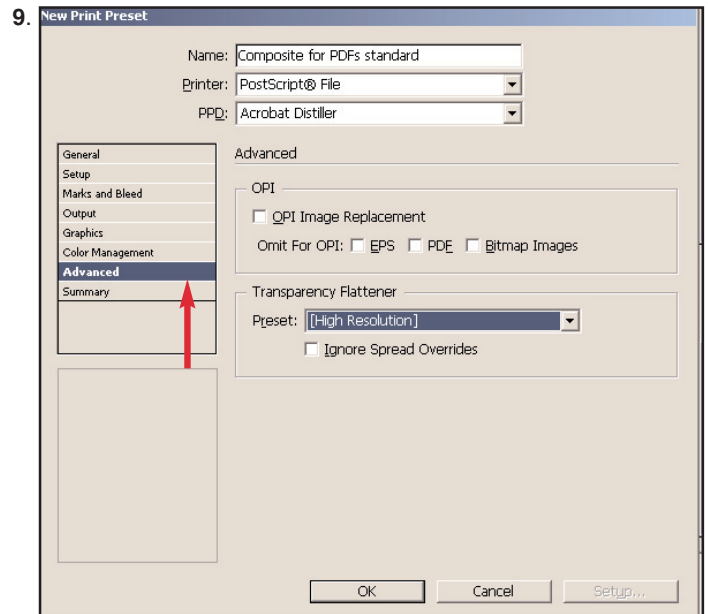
9. New Print Preset

Name: Composite for PDFs standard

Printer: PostScript® File

PPD: Acrobat Distiller

General
Setup
Marks and Bleed
Output
Graphics
Color Management
Advanced
Summary

Advanced

OPI

OPI Image Replacement

Omit For OPI: EPS PDF Bitmap Images

Transparency Flattener

Preset: [High Resolution]

Ignore Spread Overrides

OK Cancel Setup...